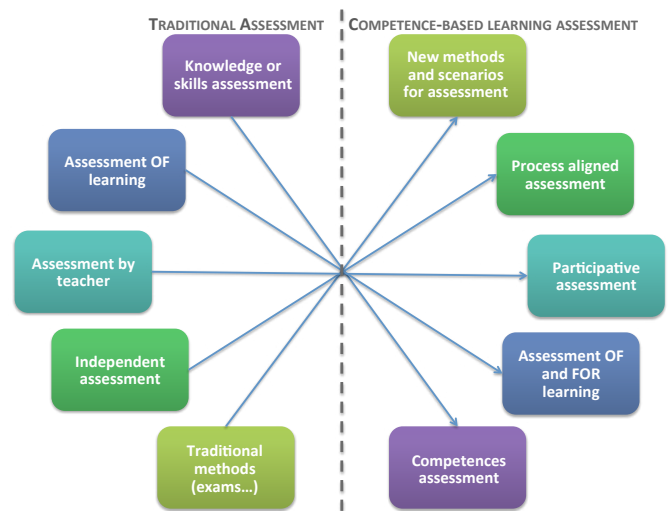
TRADITIONAL ASSESSMENT

Knowledge or skills assessment

Assessment OF learning

Assessment by teacher

Independent assessment

Traditional methods (exams...)

COMPETENCE-BASED LEARNING ASSESSMENT

New methods and scenarios for assessment

Process aligned assessment

Participative assessment

Assessment OF and FOR learning

Competences assessment